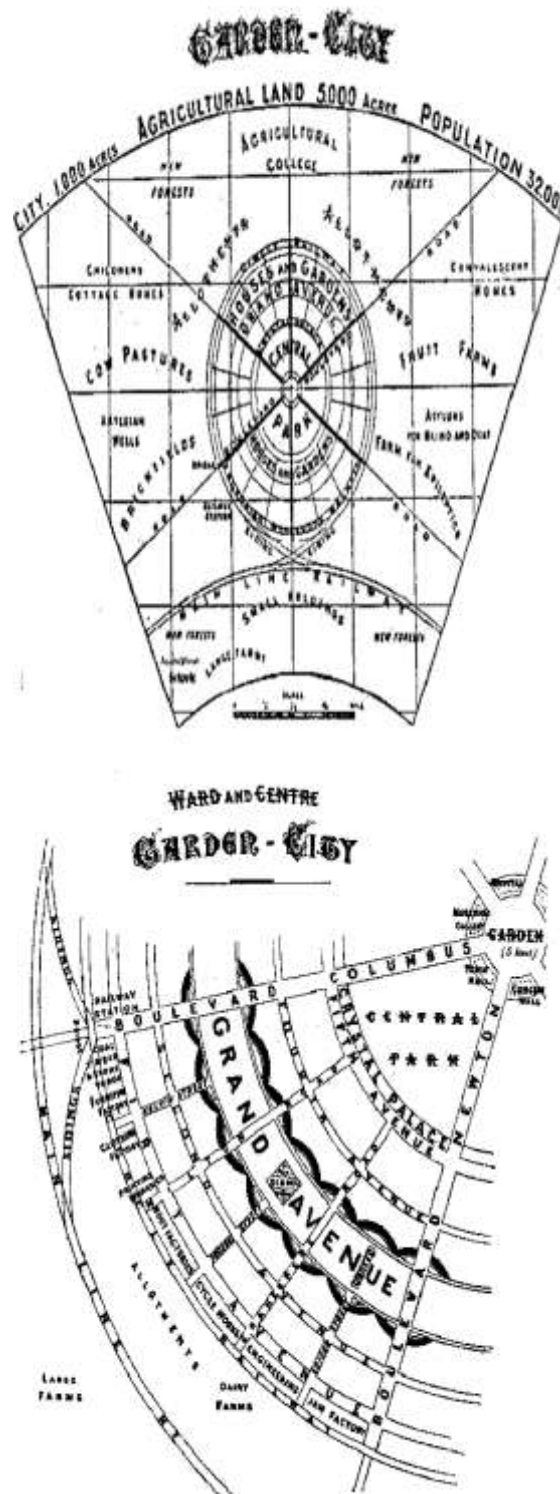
GARDEN - CITY

CITY, 1,000 ACRES AGRICULTURAL LAND 5000 ACRES POPULATION 32000

NEW FORESTS
AGRICULTURAL COLLEGE
NEW FORESTS
ROAD
ALLOTMENTS
ALLOTMENTS
ROAD
CHILDRENS COTTAGE HOMES
CONVALESCENT HOMES
HOUSES AND GARDENS
GRAND AVENUE
CENTRAL PARK
COW PASTURES
FRUIT FARMS
ARTESIAN WELLS
ASYLUMS FOR BLIND AND DEAF
BRICKFIELDS
FARM FOR EPILEPTICS
HOUSES AND GARDENS
ROAD
ROAD
MAIN LINE RAILWAY
SMALL HOLDINGS
NEW FORESTS
NEW FORESTS
LARGE FARMS
SCALE

WARD AND CENTRE
GARDEN - CITY

GARDEN
COLUMBUS
BOULEVARD
RAILWAY STATION
GRAND AVENUE
CENTRAL PARK
CRYSTAL PALACE
AVENUE
NEWTON
BOULEVARD
CONCERT HALL
TOWN HALL
MAIN LINE RAILWAY
SIDINGS
ALLOTMENTS
CYCLE WORKS
ENGINEERING
JAM FACTORY
LARGE FARMS
DAIRY FARMS